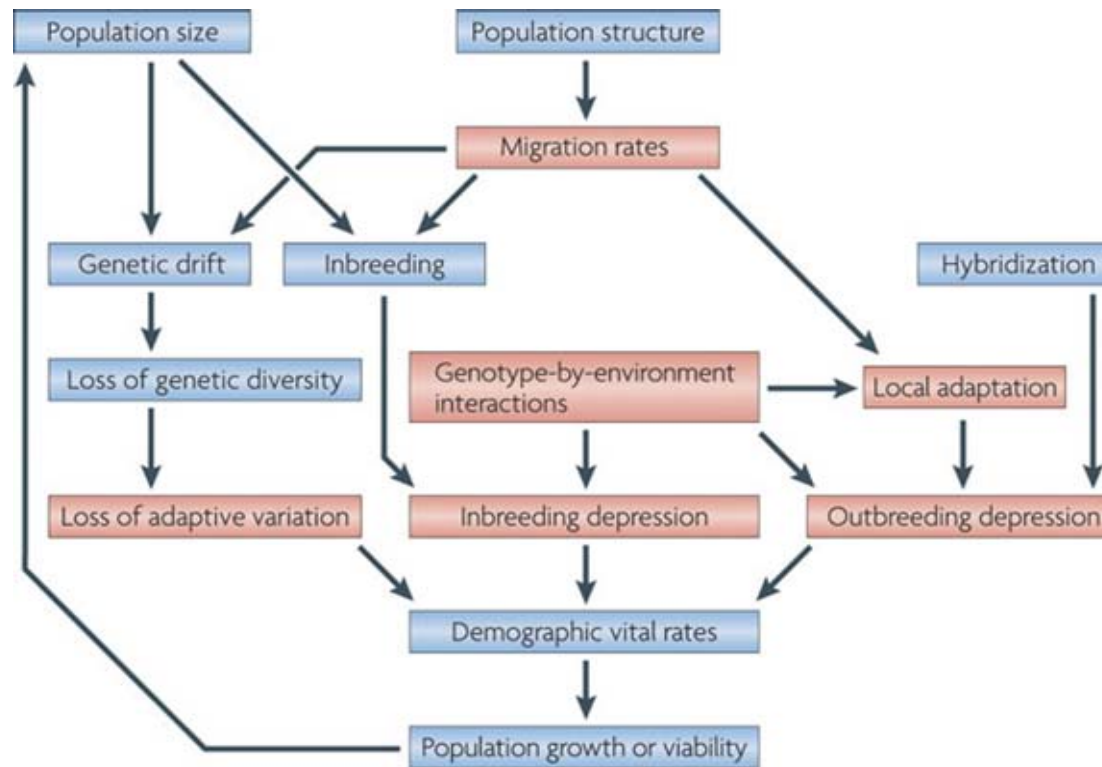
Population size

Population structure

Migration rates

Genetic drift

Inbreeding

Hybridization

Loss of genetic diversity

Genotype-by-environment interactions

Local adaptation

Loss of adaptive variation

Inbreeding depression

Outbreeding depression

Demographic vital rates

Population growth or viability